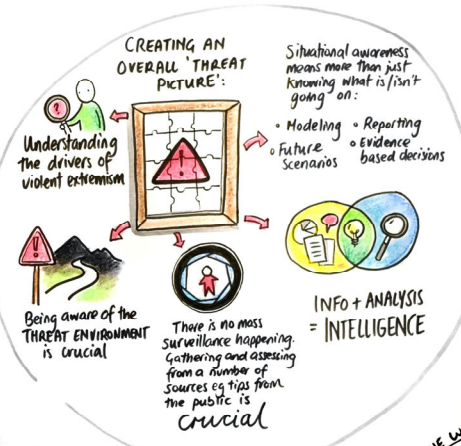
CREATING AN OVERALL 'THREAT PICTURE':

Situational awareness means more than just knowing what is/isn't going on:

• Modeling
• Reporting
• Future scenarios
• Evidence based decisions

Understanding the drivers of violent extremism

Being aware of the THREAT ENVIRONMENT is crucial

There is no mass surveillance happening. Gathering and assessing from a number of sources eg tips from the public is crucial

INFO + ANALYSIS = INTELLIGENCE